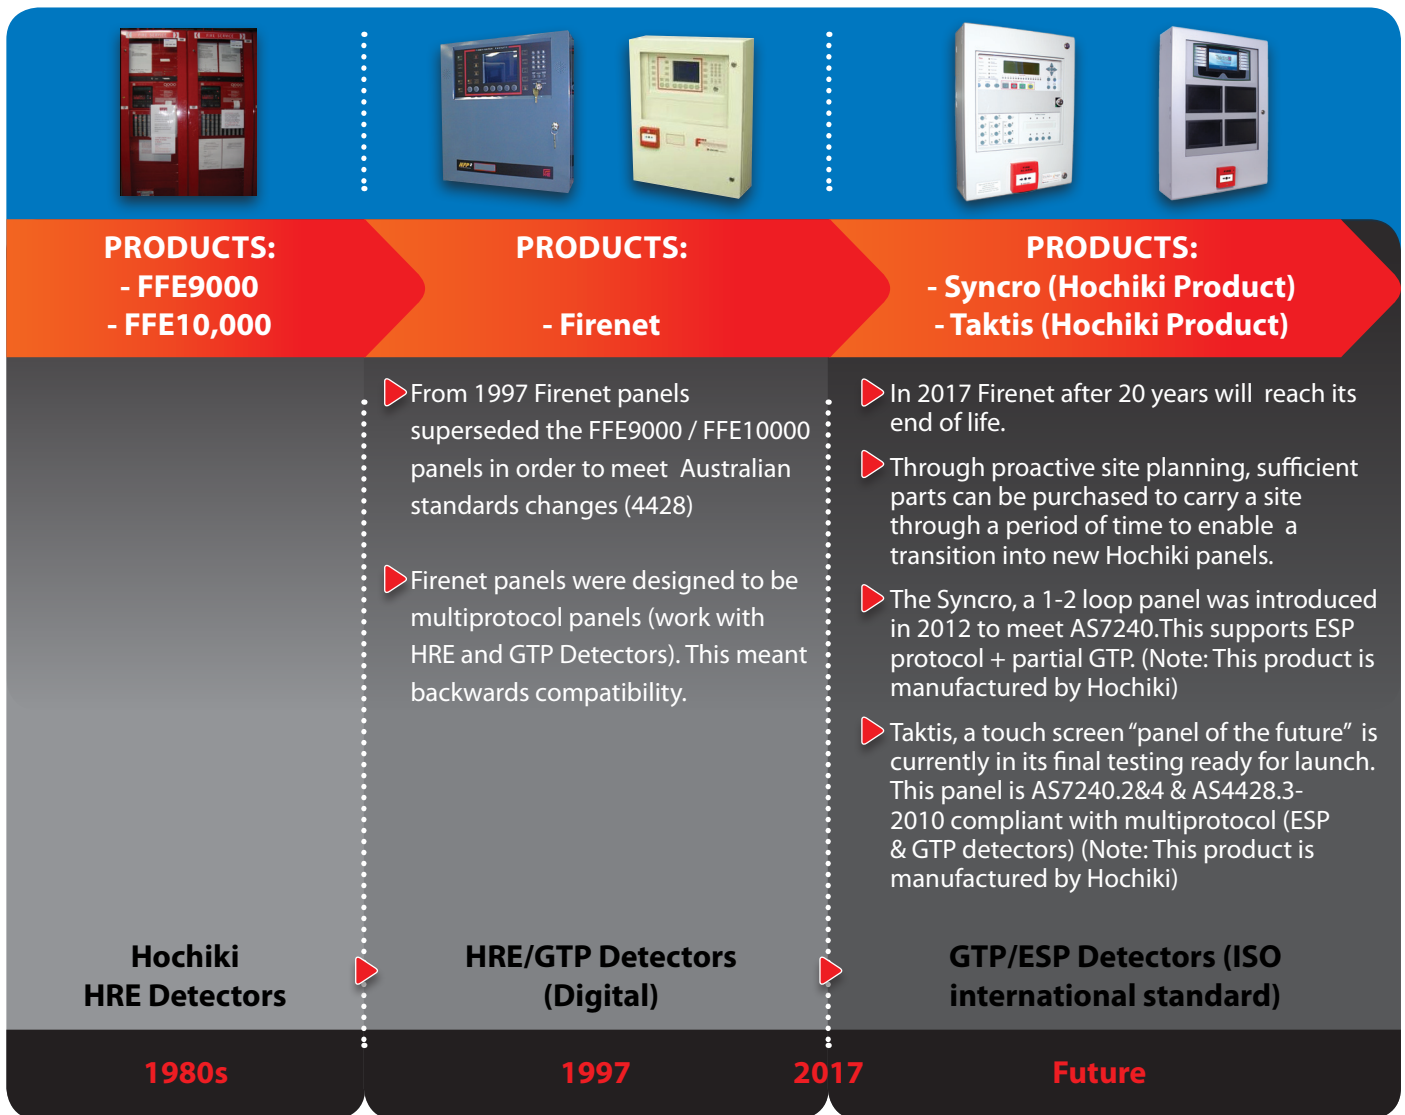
PRODUCTS:
- FFE9000
- FFE10,000

PRODUCTS:

- Firenet

PRODUCTS:
- Syncro (Hochiki Product)
- Taktis (Hochiki Product)

From 1997 Firenet panels superseded the FFE9000 / FFE10000 panels in order to meet Australian standards changes (4428)

Firenet panels were designed to be multiprotocol panels (work with HRE and GTP Detectors). This meant backwards compatibility.

In 2017 Firenet after 20 years will reach its end of life.

Through proactive site planning, sufficient parts can be purchased to carry a site through a period of time to enable a transition into new Hochiki panels.

The Syncro, a 1-2 loop panel was introduced in 2012 to meet AS7240.This supports ESP protocol + partial GTP. (Note: This product is manufactured by Hochiki)

Taktis, a touch screen "panel of the future" is currently in its final testing ready for launch. This panel is AS7240.2&4 & AS4428.3-2010 compliant with multiprotocol (ESP & GTP detectors) (Note: This product is manufactured by Hochiki)

Hochiki
HRE Detectors

HRE/GTP Detectors
(Digital)

GTP/ESP Detectors (ISO international standard)

1980s

1997

2017

Future